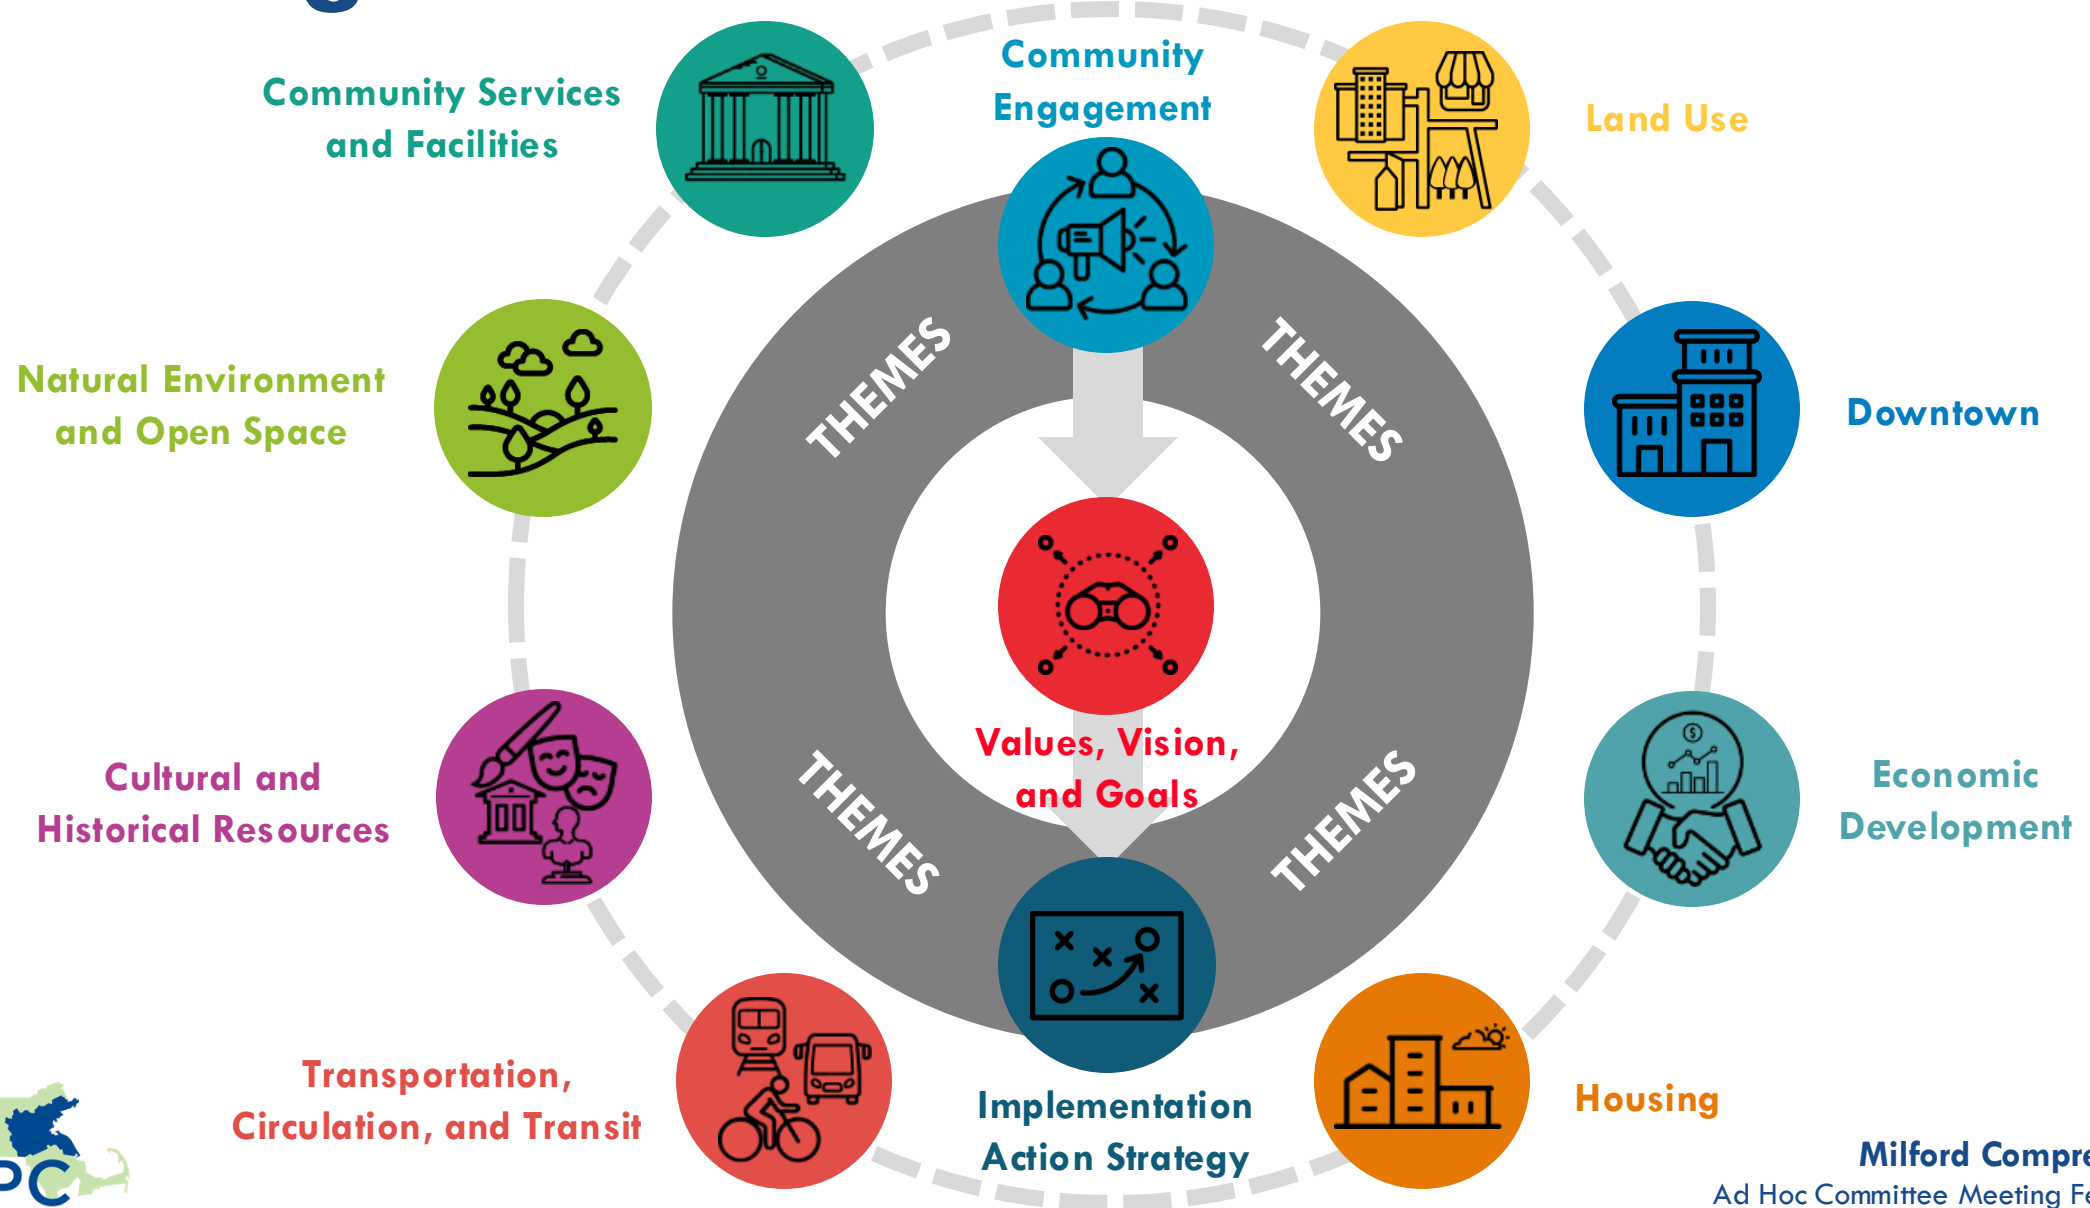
Community Services and Facilities

Community Engagement

Land Use

Natural Environment and Open Space

Downtown

THEMES

THEMES

Values, Vision, and Goals

THEMES

THEMES

Cultural and Historical Resources

Economic Development

Transportation, Circulation, and Transit

Implementation Action Strategy

Housing

PC

Milford Compre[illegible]
Ad Hoc Committee Meeting Fe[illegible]